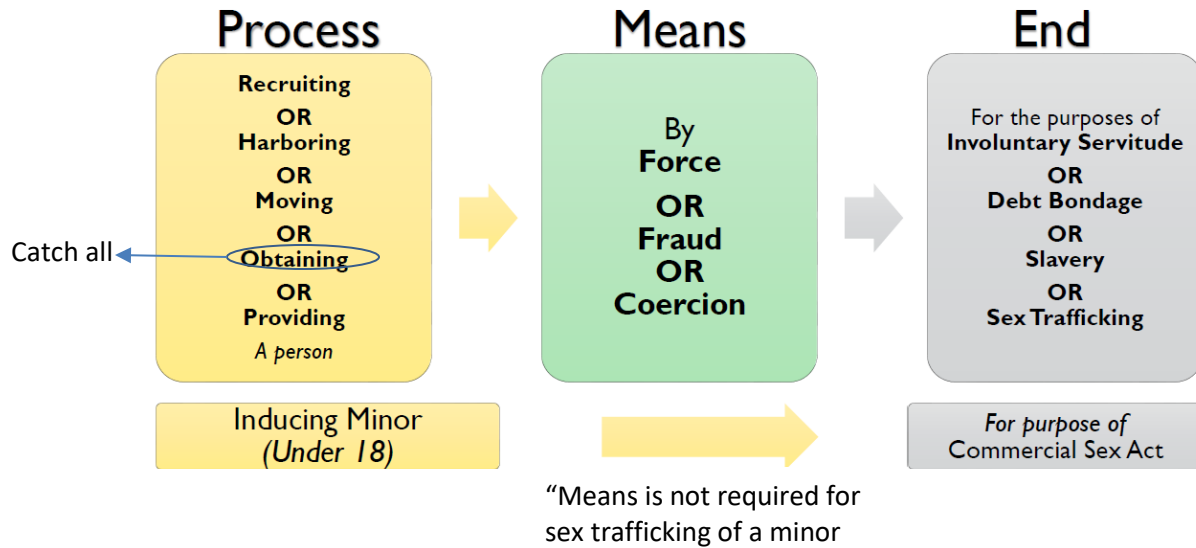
Process

Recruiting
OR
Harboring
OR
Moving
OR
Obtaining
OR
Providing
A person

Catch all

Means

By
Force
OR
Fraud
OR
Coercion

End

For the purposes of
Involuntary Servitude
OR
Debt Bondage
OR
Slavery
OR
Sex Trafficking

Inducing Minor
(Under 18)

For purpose of
Commercial Sex Act

“Means is not required for sex trafficking of a minor